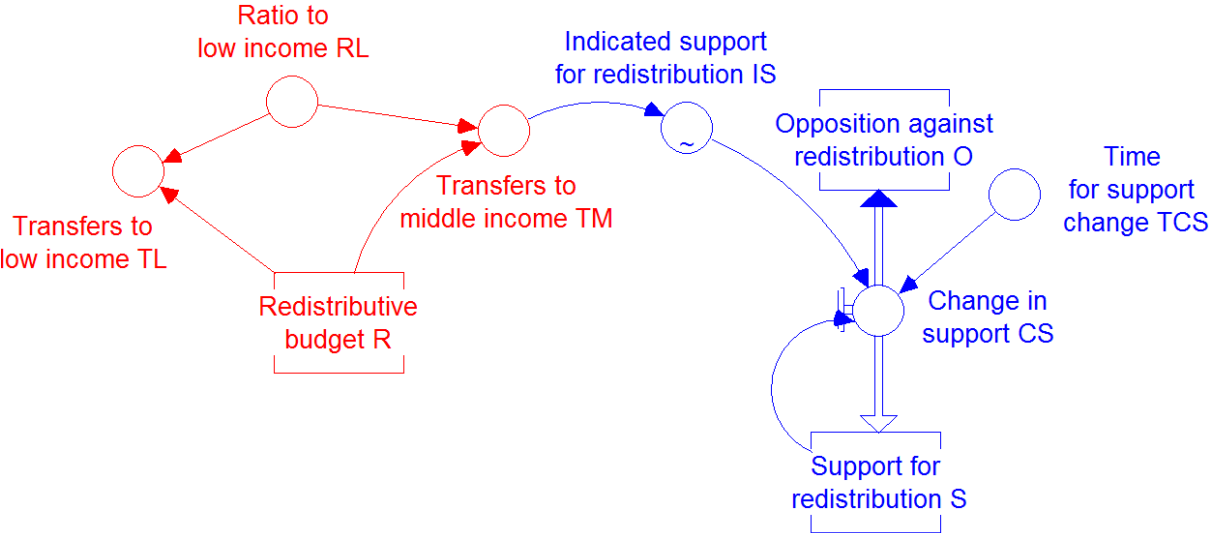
Ratio to low income RL

Indicated support for redistribution IS

~

Opposition against redistribution O

Time for support change TCS

Transfers to low income TL

Transfers to middle income TM

Redistributive budget R

Change in support CS

Support for redistribution S